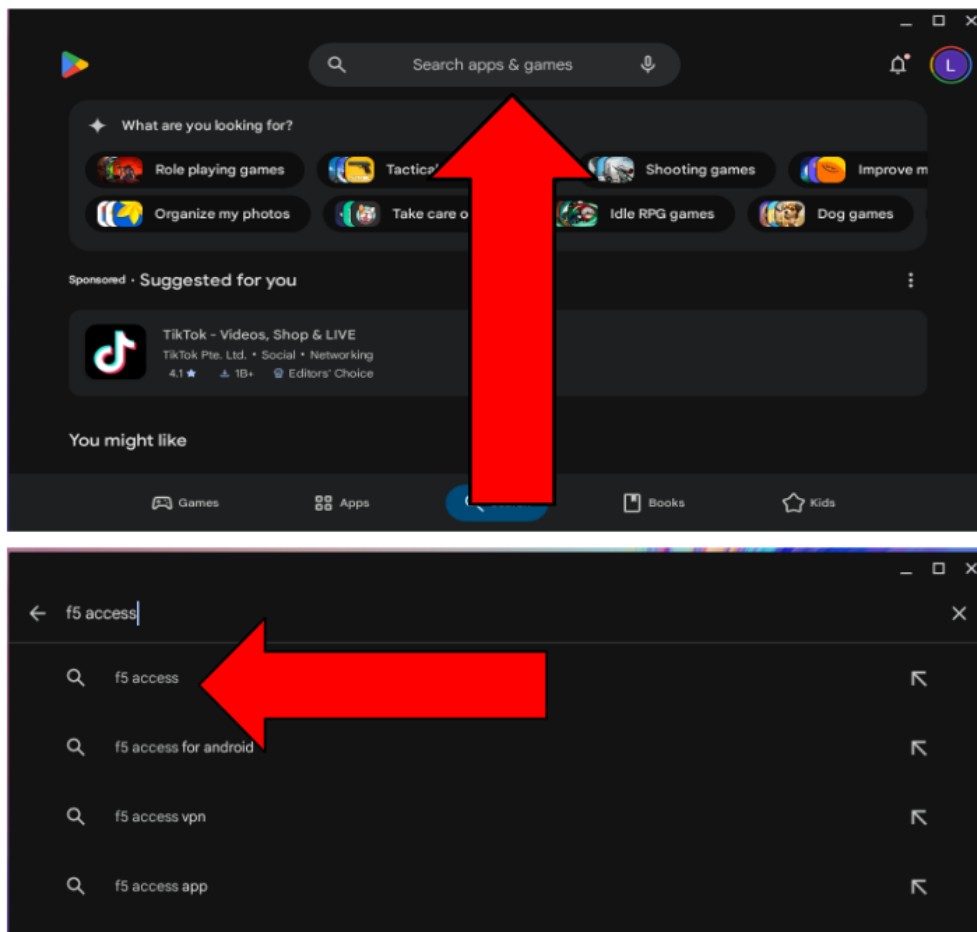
Search apps & games

L

What are you looking for?

Role playing games

Tactica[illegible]

Shooting games

Improve m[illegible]

Organize my photos

Take care o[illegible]

Idle RPG games

Dog games

Sponsored · Suggested for you

TikTok - Videos, Shop & LIVE
TikTok Pte. Ltd. • Social • Networking
4.1 ★ 1B+ Editors' Choice

You might like

Games

Apps

Books

Kids

f5 access

f5 access

f5 access for android

f5 access vpn

f5 access app